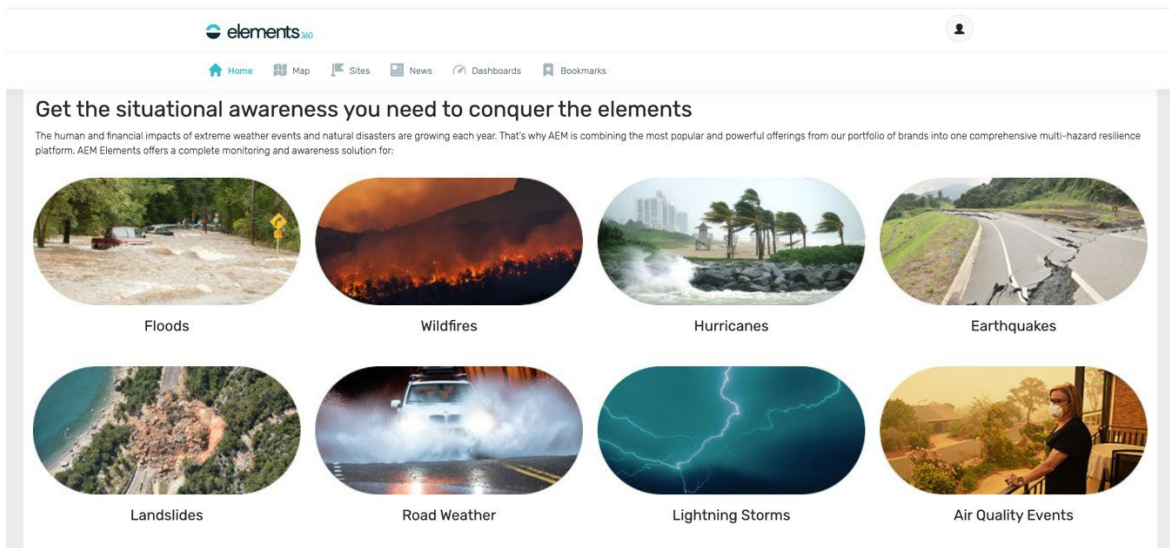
elements360

Home Map Sites News Dashboards Bookmarks

Get the situational awareness you need to conquer the elements

The human and financial impacts of extreme weather events and natural disasters are growing each year. That's why AEM is combining the most popular and powerful offerings from our portfolio of brands into one comprehensive multi-hazard resilience platform. AEM Elements offers a complete monitoring and awareness solution for:

Floods

Wildfires

Hurricanes

Earthquakes

Landslides

Road Weather

Lightning Storms

Air Quality Events